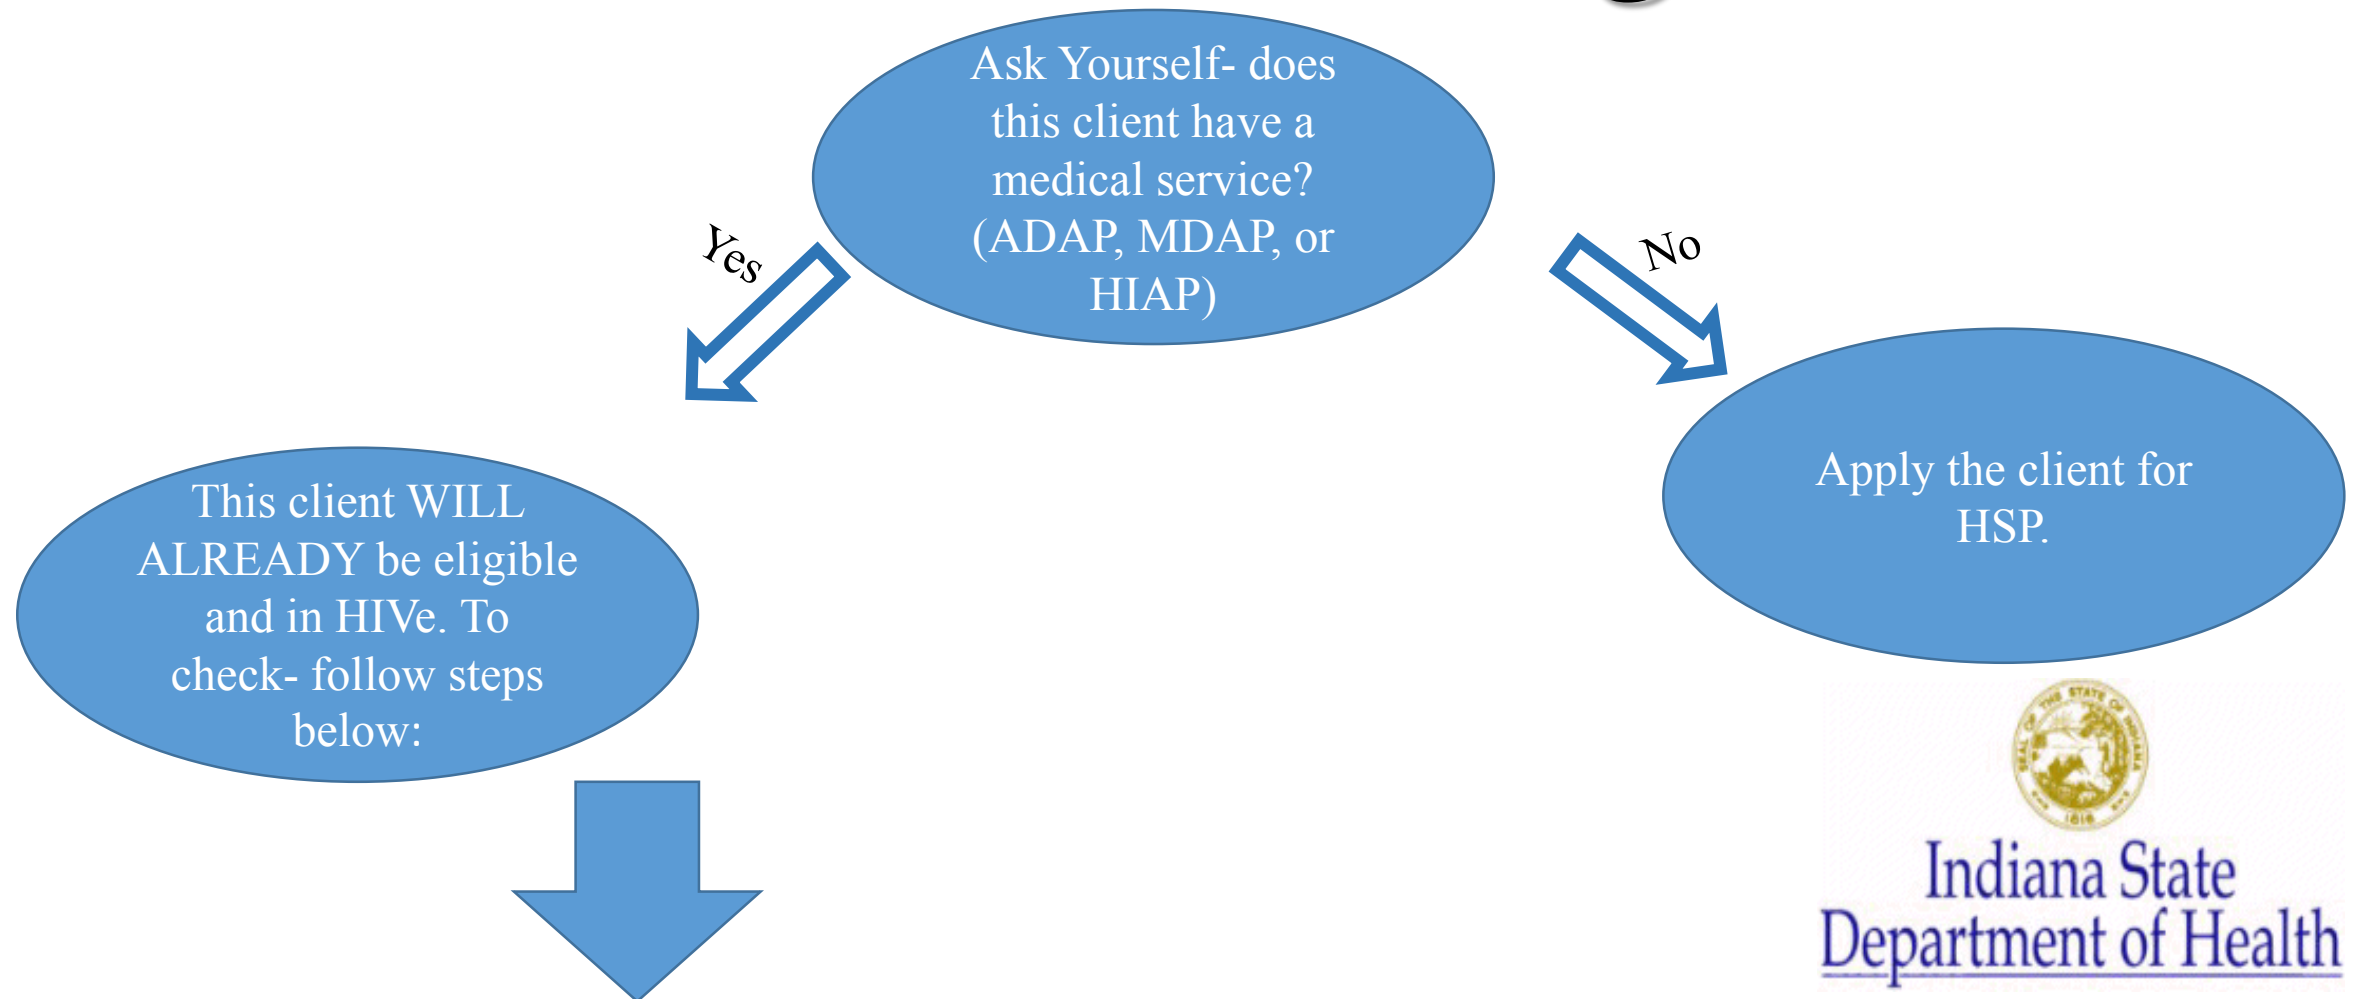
Ask Yourself- does this client have a medical service? (ADAP, MDAP, or HIAP)

Yes

No

This client WILL ALREADY be eligible and in HIVe. To check- follow steps below:

Apply the client for HSP.

SEAL OF THE STATE OF INDIANA 1816

Indiana State Department of Health